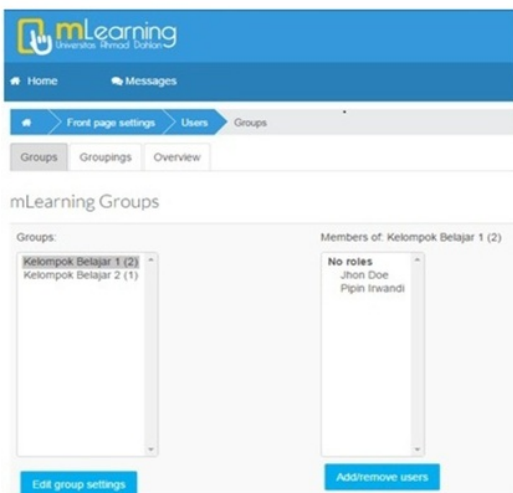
mLearning
Universitas Ahmad Dahlan

Home
Messages

Front page settings
Users
Groups

Groups
Groupings
Overview

mLearning Groups

Groups:
Kelompok Belajar 1 (2)
Kelompok Belajar 2 (1)

Members of: Kelompok Belajar 1 (2)
No roles
Jhon Doe
Pipin Irwandi

Edit group settings

Add/remove users